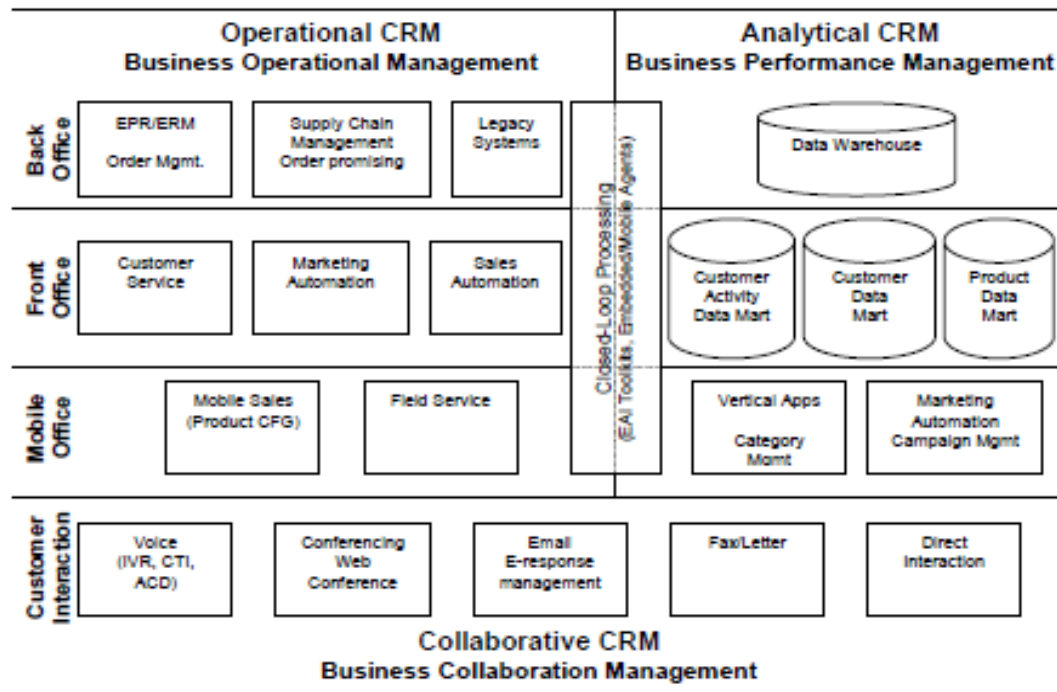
Operational CRM
Business Operational Management

Analytical CRM
Business Performance Management

Back Office

EPR/ERM

Order Mgmt.

Supply Chain Management Order promising

Legacy Systems

Data Warehouse

Front Office

Customer Service

Marketing Automation

Sales Automation

Customer Activity Data Mart

Customer Data Mart

Product Data Mart

Mobile Office

Mobile Sales (Product CFG)

Field Service

Closed-Loop Processing (EAI Toolkits, Embedded/Mobile Agents)

Vertical Apps

Category Mgmt

Marketing Automation Campaign Mgmt

Customer Interaction

Voice (IVR, CTI, ACD)

Conferencing Web Conference

Email E-response management

Fax/Letter

Direct Interaction

Collaborative CRM
Business Collaboration Management